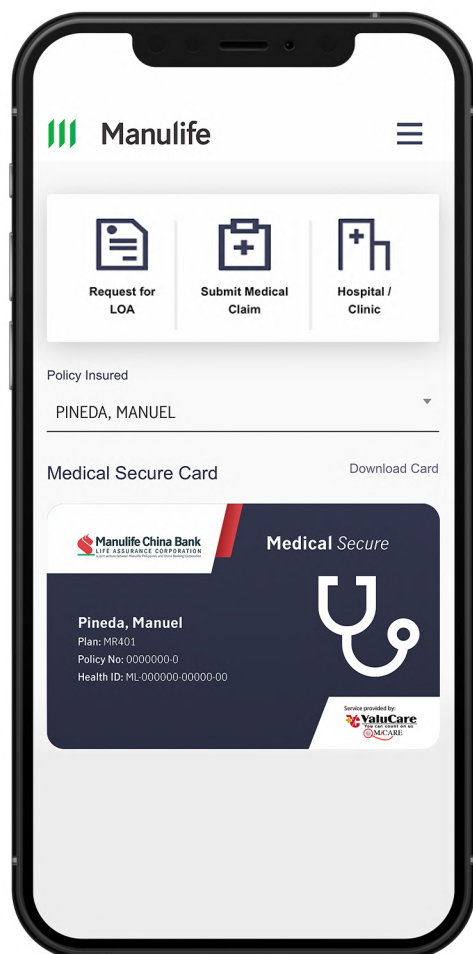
Manulife

Request for LOA

Submit Medical Claim

Hospital / Clinic

Policy Insured

PINEDA, MANUEL

Medical Secure Card

Download Card

Manulife China Bank
LIFE ASSURANCE CORPORATION
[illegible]

Medical Secure

Pineda, Manuel
Plan: MR401
Policy No: 0000000-0
Health ID: ML-000000-00000-00

Service provided by:
ValuCare
You can count on us
MiCARE